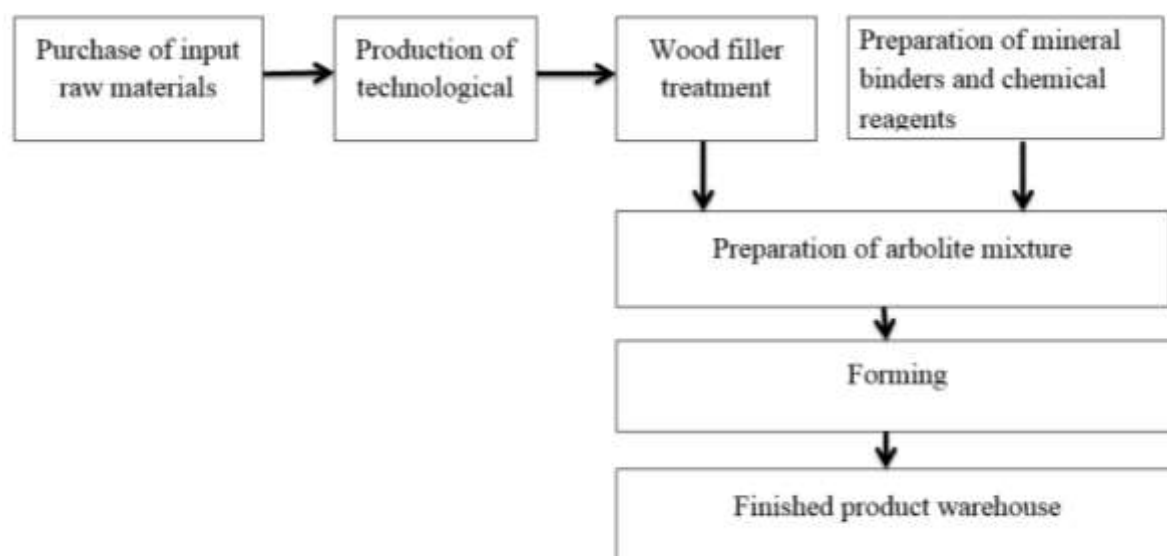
Purchase of input raw materials

Production of technological

Wood filler treatment

Preparation of mineral binders and chemical reagents

Preparation of arbolite mixture

Forming

Finished product warehouse